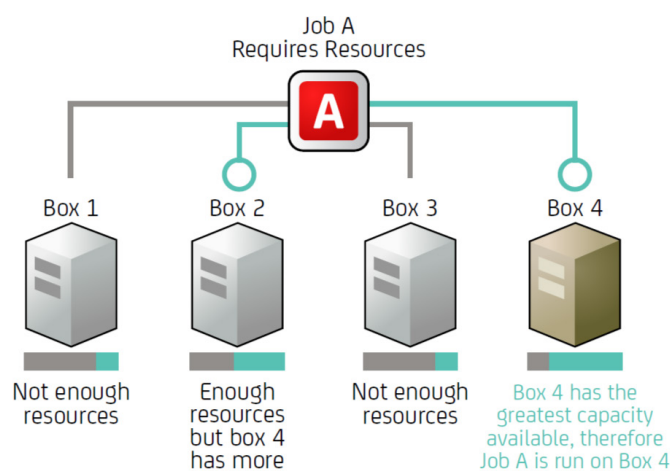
Job A
Requires Resources

A

Box 1

Box 2

Box 3

Box 4

Not enough resources

Enough resources but box 4 has more

Not enough resources

Box 4 has the greatest capacity available, therefore Job A is run on Box 4